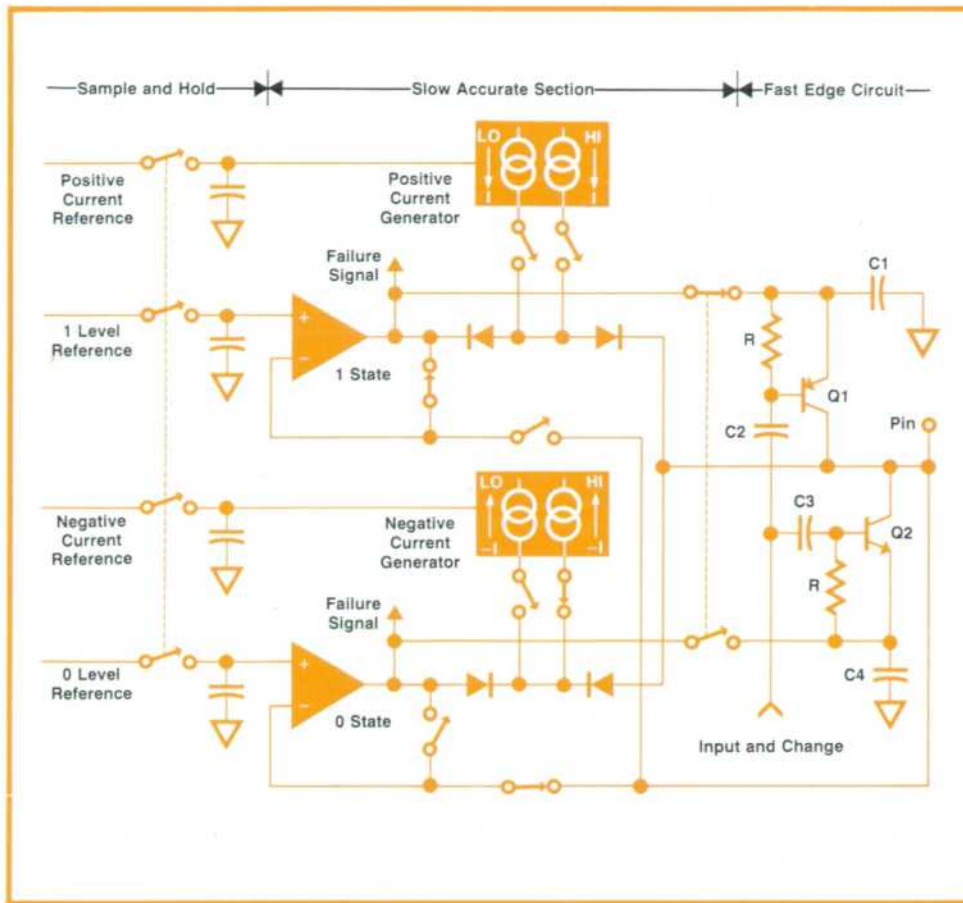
Sample and Hold

Slow Accurate Section

Fast Edge Circuit

LO

HI

Positive Current Reference

Positive Current Generator

Failure Signal

C1

1 Level Reference

+

−

1 State

R

Q1

Pin

C2

Negative Current Reference

LO

HI

Negative Current Generator

−I

−I

C3

Q2

R

Failure Signal

0 Level Reference

+

−

0 State

C4

Input and Change